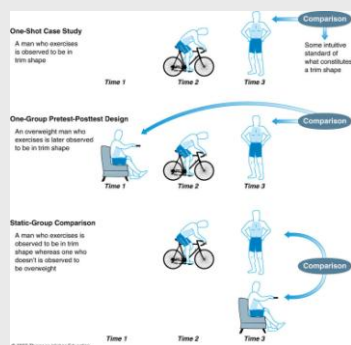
One-Shot Case Study
A man who exercises is observed to be in trim shape

Comparison

Some intuitive standard of what constitutes a trim shape

Time 1
Time 2
Time 3

One-Group Pretest-Posttest Design
An overweight man who exercises is later observed to be in trim shape

Comparison

Time 1
Time 2
Time 3

Static-Group Comparison
A man who exercises is observed to be in trim shape whereas one who doesn't is observed to be overweight

Comparison

Time 1
Time 2
Time 3

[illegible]